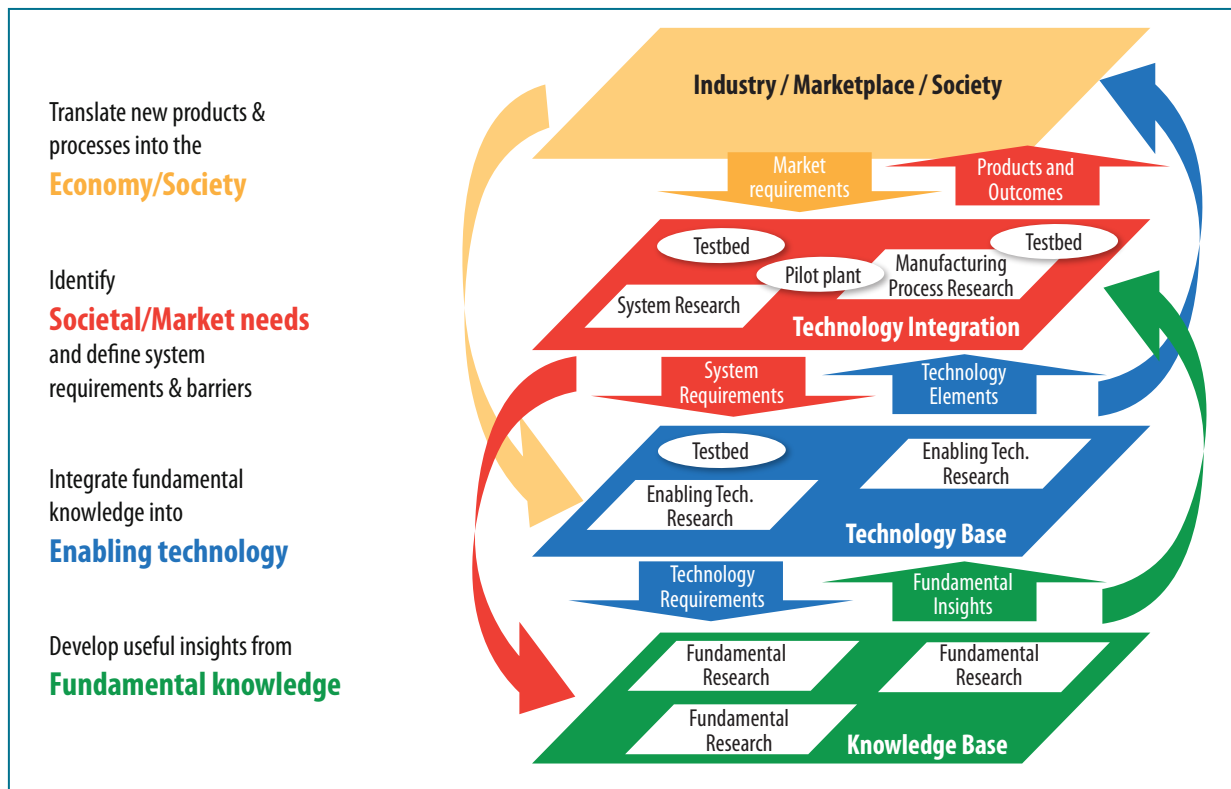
Translate new products & processes into the
Economy/Society

Identify
Societal/Market needs
and define system requirements & barriers

Integrate fundamental knowledge into
Enabling technology

Develop useful insights from
Fundamental knowledge

Industry / Marketplace / Society

Market requirements

Products and Outcomes

Testbed

Testbed

Pilot plant

Manufacturing Process Research

System Research

Technology Integration

System Requirements

Technology Elements

Testbed

Enabling Tech. Research

Enabling Tech. Research

Technology Base

Technology Requirements

Fundamental Insights

Fundamental Research

Fundamental Research

Fundamental Research

Knowledge Base